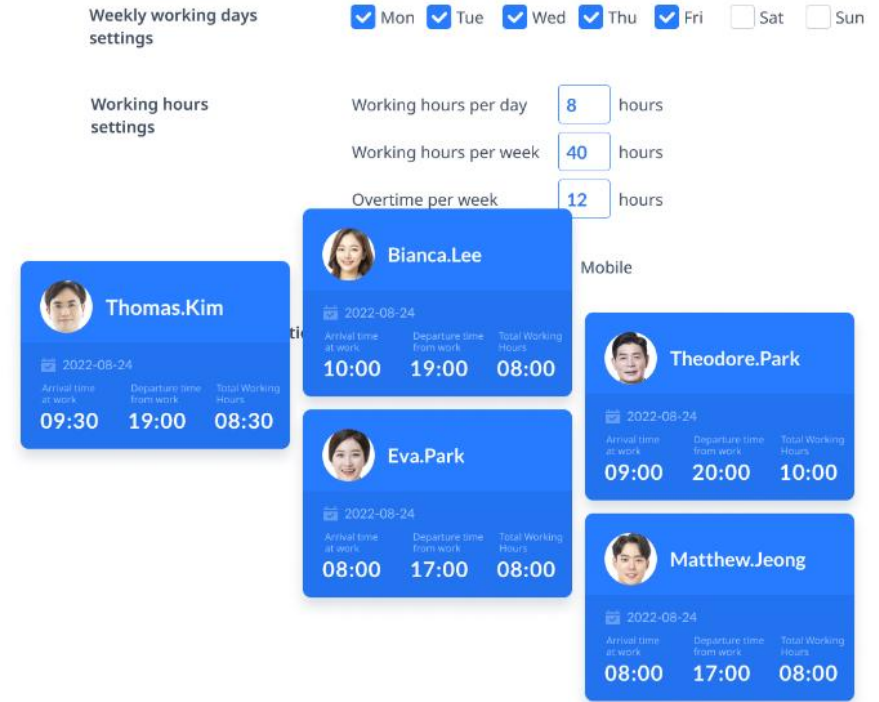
Weekly working days settings

Mon Tue Wed Thu Fri Sat Sun

Working hours settings

Working hours per day 8 hours

Working hours per week 40 hours

Overtime per week 12 hours

Mobile

Bianca.Lee

2022-08-24

Arrival time at work 10:00

Departure time from work 19:00

Total Working Hours 08:00

Thomas.Kim

2022-08-24

Arrival time at work 09:30

Departure time from work 19:00

Total Working Hours 08:30

Eva.Park

2022-08-24

Arrival time at work 08:00

Departure time from work 17:00

Total Working Hours 08:00

Theodore.Park

2022-08-24

Arrival time at work 09:00

Departure time from work 20:00

Total Working Hours 10:00

Matthew.Jeong

2022-08-24

Arrival time at work 08:00

Departure time from work 17:00

Total Working Hours 08:00